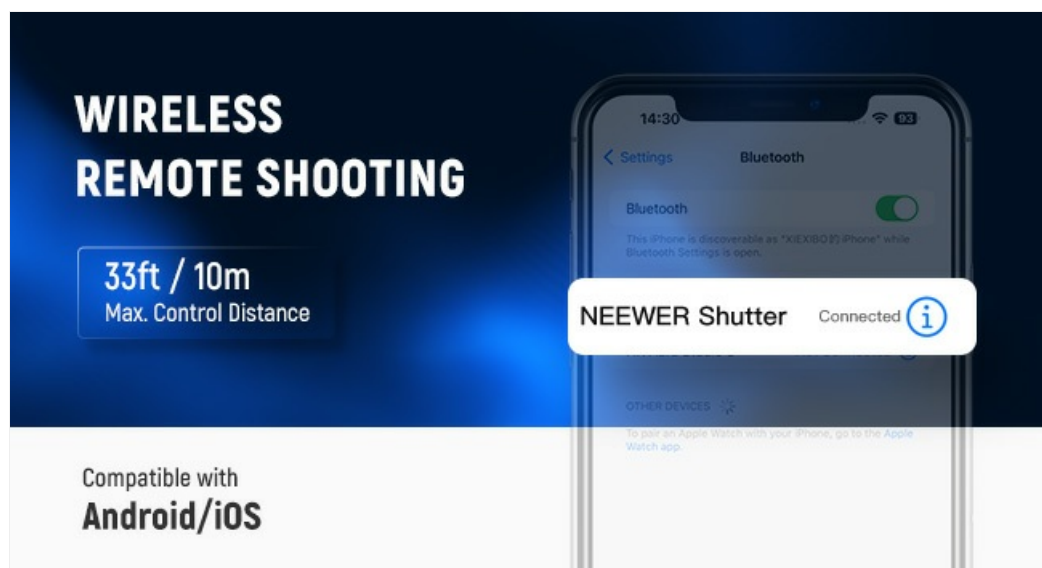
WIRELESS
REMOTE SHOOTING

33ft / 10m
Max. Control Distance

Compatible with
Android/iOS

14:30

93

Settings

Bluetooth

Bluetooth

This iPhone is discoverable as "XIEXIBO的 iPhone" while Bluetooth Settings is open.

NEEWER Shutter

Connected

OTHER DEVICES

To pair an Apple Watch with your iPhone, go to the Apple Watch app.